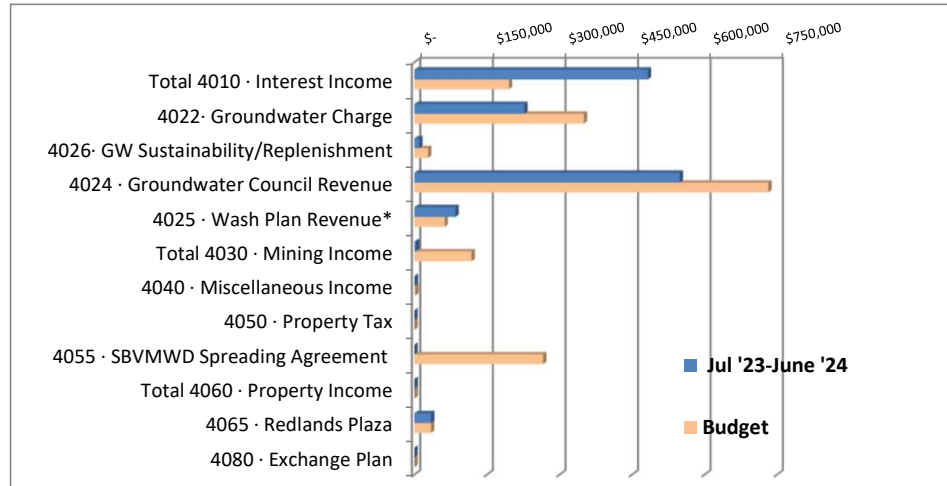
$-
$150,000
$300,000
$450,000
$600,000
$750,000

Total 4010 · Interest Income
4022· Groundwater Charge
4026· GW Sustainability/Replenishment
4024 · Groundwater Council Revenue
4025 · Wash Plan Revenue*
Total 4030 · Mining Income
4040 · Miscellaneous Income
4050 · Property Tax
4055 · SBVMWD Spreading Agreement
Total 4060 · Property Income
4065 · Redlands Plaza
4080 · Exchange Plan

Jul '23-June '24
Budget